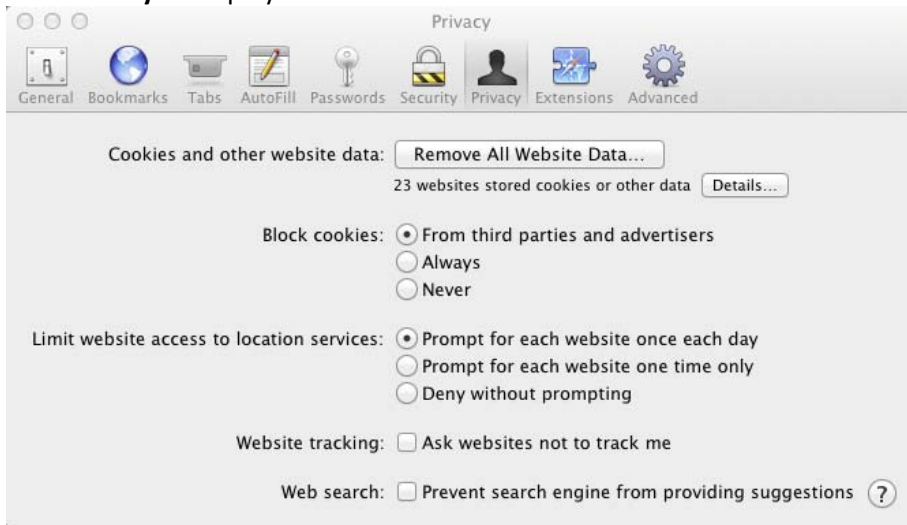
Privacy

General Bookmarks Tabs AutoFill Passwords Security Privacy Extensions Advanced

Cookies and other website data: Remove All Website Data...

23 websites stored cookies or other data Details...

Block cookies: From third parties and advertisers
Always
Never

Limit website access to location services: Prompt for each website once each day
Prompt for each website one time only
Deny without prompting

Website tracking: Ask websites not to track me

Web search: Prevent search engine from providing suggestions ?